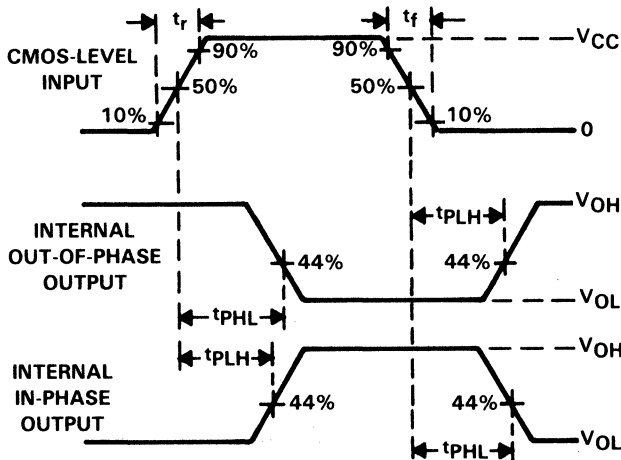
$t_r$

$t_f$

CMOS-LEVEL INPUT

90%

90%

$V_{CC}$

50%

50%

10%

10%

0

INTERNAL OUT-OF-PHASE OUTPUT

$t_{PLH}$

$V_{OH}$

44%

44%

$V_{OL}$

$t_{PHL}$

$t_{PLH}$

$V_{OH}$

INTERNAL IN-PHASE OUTPUT

44%

44%

$V_{OL}$

$t_{PHL}$